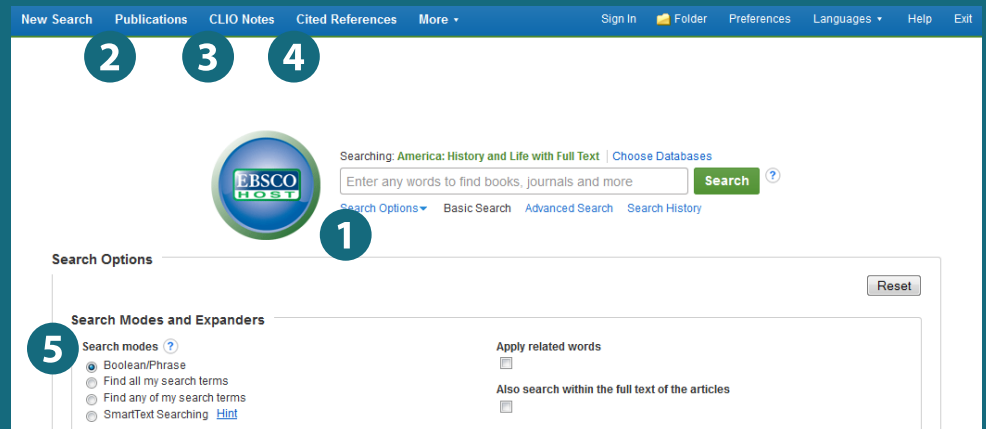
New Search Publications CLIO Notes Cited References More ▾

Sign In Folder Preferences Languages ▾ Help Exit

2 3 4

EBSCO HOST

Searching: America: History and Life with Full Text | Choose Databases

Enter any words to find books, journals and more

Search ?

Search Options ▾ Basic Search Advanced Search Search History

1

Search Options

Reset

Search Modes and Expanders

5

Search modes ?

Boolean/Phrase

Find all my search terms

Find any of my search terms

SmartText Searching Hint

Apply related words

Also search within the full text of the articles